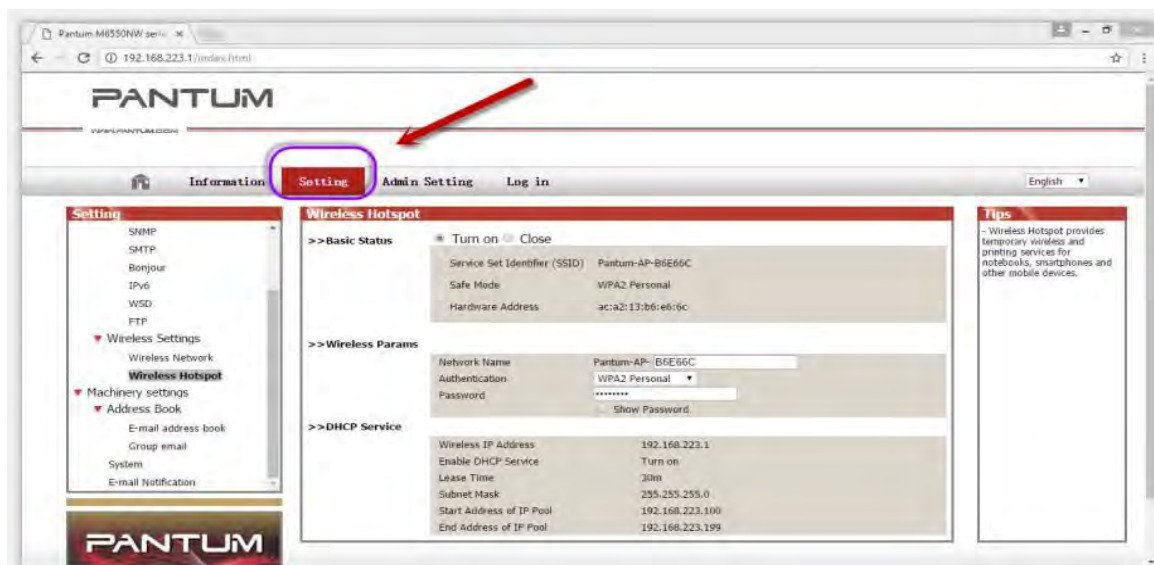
Pantum M6550NW seri ×

192.168.223.1/index.html

PANTUM

Information Setting Admin Setting Log in

English

Setting

SNMP
SMTP
Bonjour
IPv6
WSD
FTP
▼ Wireless Settings
Wireless Network
Wireless Hotspot
▼ Machinery settings
▼ Address Book
E-mail address book
Group email
System
E-mail Notification

PANTUM

Wireless Hotspot

>>Basic Status

Turn on Close

| | |
|---|---|
| Service Set Identifier (SSID) | Pantum-AP-B6E66C |
| Safe Mode | WPA2 Personal |
| Hardware Address | ac:a2:13:b6:e6:6c |

>>Wireless Params

| | |
|---|---|
| Network Name | Pantum-AP- B6E66C |
| Authentication | WPA2 Personal |
| Password | •••••••• |
| | Show Password |

>>DHCP Service

| | |
|---|---|
| Wireless IP Address | 192.168.223.1 |
| Enable DHCP Service | Turn on |
| Lease Time | 30m |
| Subnet Mask | 255.255.255.0 |
| Start Address of IP Pool | 192.168.223.100 |
| End Address of IP Pool | 192.168.223.199 |

Tips

- Wireless Hotspot provides temporary wireless and printing services for notebooks, smartphones and other mobile devices.